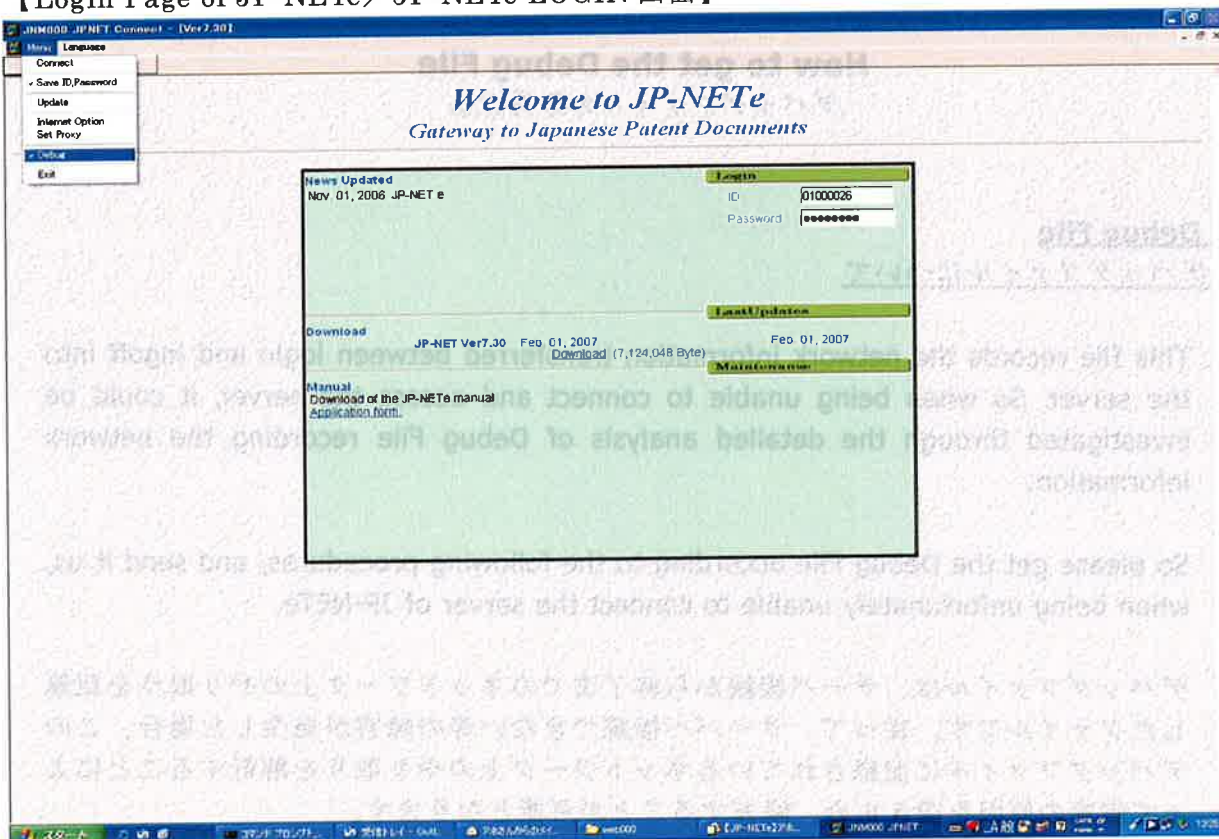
【Login Page of JP-NETe/ JP-NETe LOGIN 画面】

JNM000 JPNET Connect - [Ver7.30]

Menu Language

Connect
Save ID,Password
Update
Internet Option
Set Proxy
Debug
Exit

How to get the Debug File

Welcome to JP-NETe
Gateway to Japanese Patent Documents

News Updated
Nov 01, 2006 JP-NET e

Login
ID 01000026
Password ●●●●●●●●

LastUpdates

Download
JP-NET Ver7.30 Feb 01, 2007
Download (7,124,048 Byte)
Feb 01, 2007

Maintenance

Manual
Download of the JP-NETe manual
Application form.

Debug File

This file records the network information transferred between login and logoff into the server. So when being unable to connect and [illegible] server, it could be investigated through the detailed analysis of Debug File recording the network information.

So please get the Debug File according to the following procedures, and send it us, when being unfortunately unable to connect the server of JP-NETe.

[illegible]

スタート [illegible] JP-NETe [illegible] JNM000 JPNET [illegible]